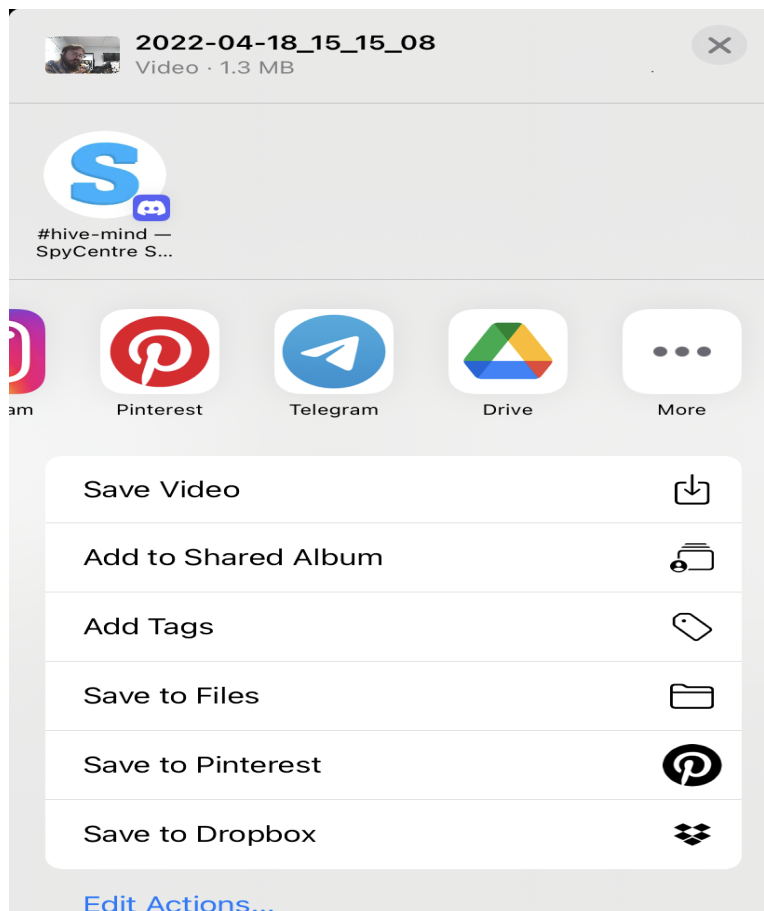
2022-04-18_15_15_08
Video · 1.3 MB

#hive-mind — SpyCentre S...

am

Pinterest

Telegram

Drive

More

Save Video

Add to Shared Album

Add Tags

Save to Files

Save to Pinterest

Save to Dropbox

Edit Actions...